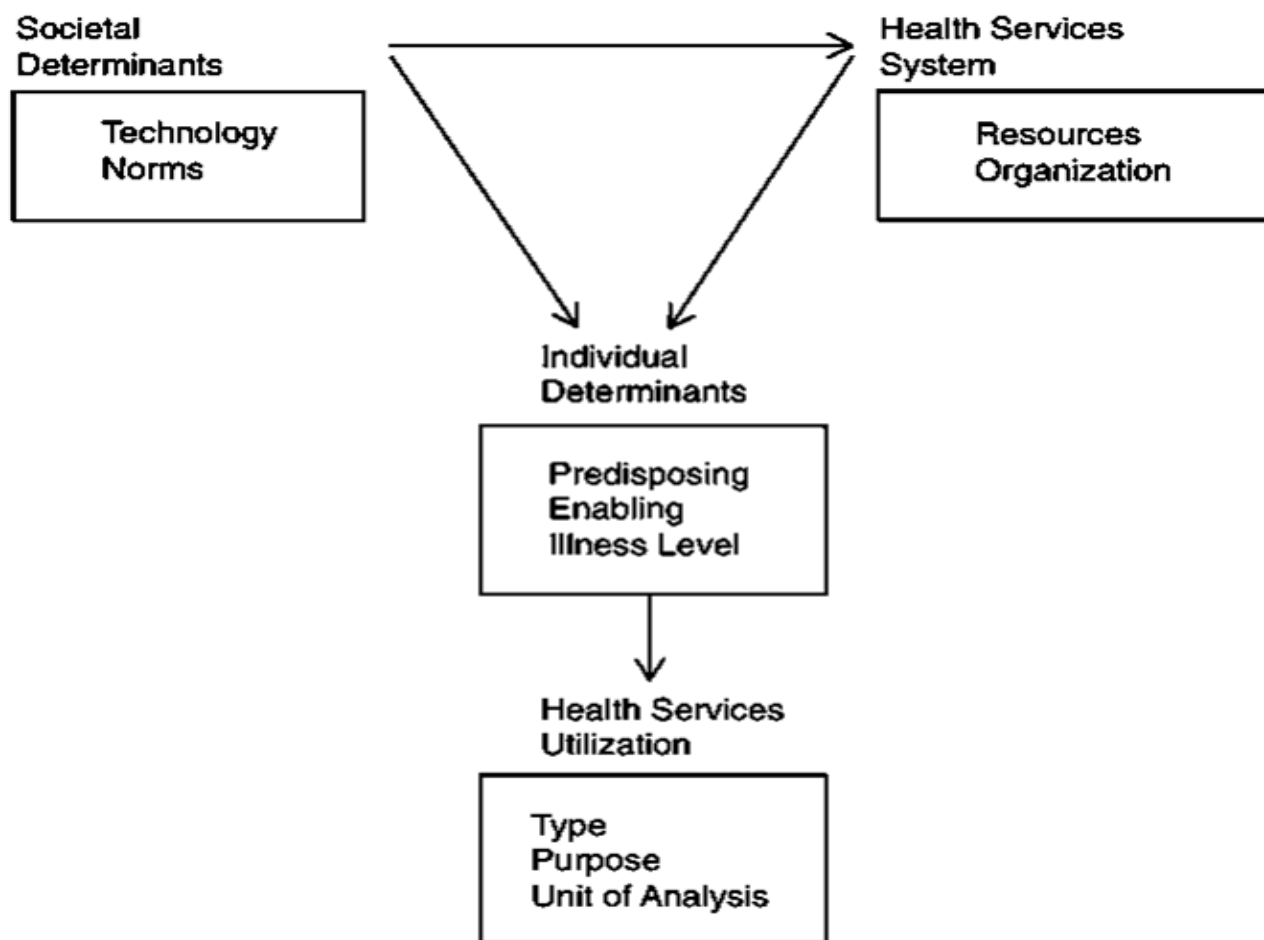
Societal Determinants

Technology
Norms

Health Services System

Resources
Organization

Individual Determinants

Predisposing
Enabling
Illness Level

Health Services Utilization

Type
Purpose
Unit of Analysis